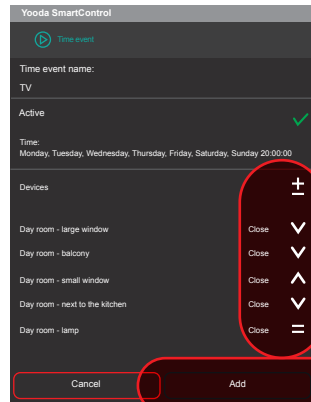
Yooda SmartControl

Time event

Time event name:

TV

Active

Time:
Monday, Tuesday, Wednesday, Thursday, Friday, Saturday, Sunday 20:00:00

Devices

Day room - large window Close

Day room - balcony Close

Day room - small window Close

Day room - next to the kitchen Close

Day room - lamp Close

Cancel

Add